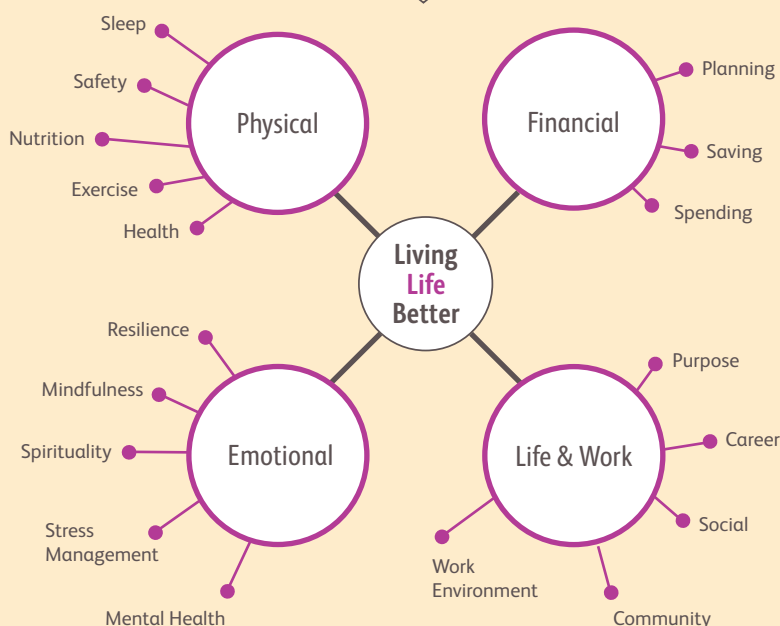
Living Life Better

Physical
Sleep
Safety
Nutrition
Exercise
Health

Financial
Planning
Saving
Spending

Emotional
Resilience
Mindfulness
Spirituality
Stress Management
Mental Health

Life & Work
Purpose
Career
Social
Community
Work Environment